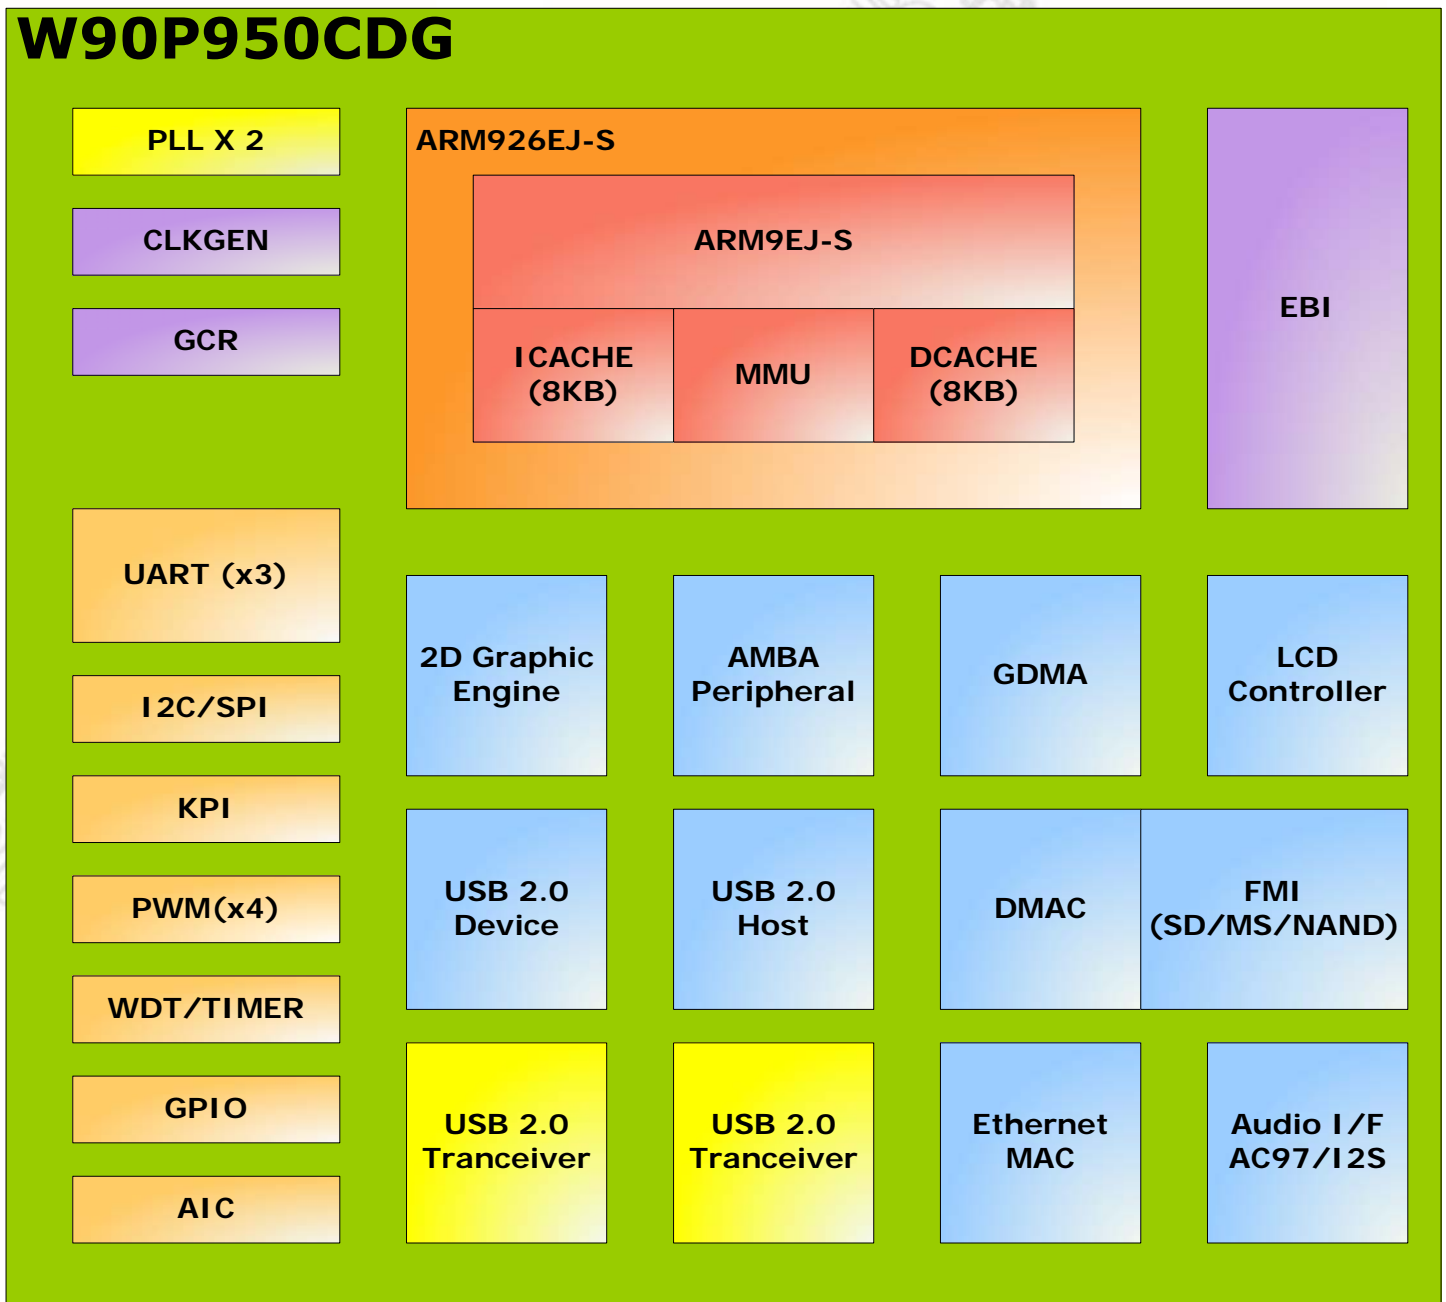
W90P950CDG

PLL X 2

CLKGEN

GCR

ARM926EJ-S

ARM9EJ-S

ICACHE (8KB)

MMU

DCACHE (8KB)

EBI

UART (x3)

I2C/SPI

KPI

PWM(x4)

WDT/TIMER

GPIO

AIC

2D Graphic Engine

AMBA Peripheral

GDMA

LCD Controller

USB 2.0 Device

USB 2.0 Host

DMAC

FMI (SD/MS/NAND)

USB 2.0 Tranceiver

USB 2.0 Tranceiver

Ethernet MAC

Audio I/F AC97/I2S